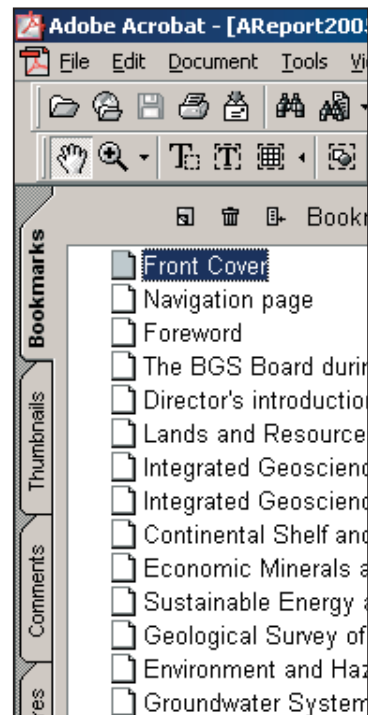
Adobe Acrobat - [AReport2005
File Edit Document Tools Vi
Bookmarks
Thumbnails
Comments
res
Bookm
Front Cover
Navigation page
Foreword
The BGS Board durin
Director's introductio
Lands and Resource
Integrated Geoscienc
Integrated Geoscienc
Continental Shelf and
Economic Minerals a
Sustainable Energy a
Geological Survey of
Environment and Haz
Groundwater System